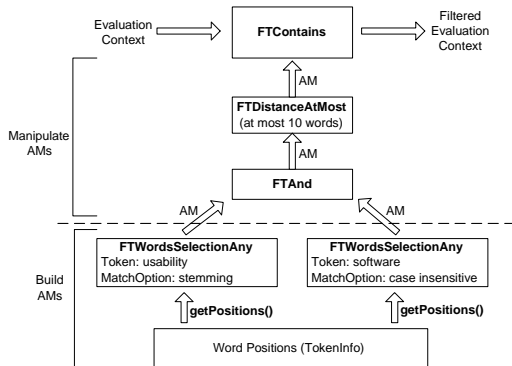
Evaluation Context

FTContains

Filtered Evaluation Context

AM

FTDistanceAtMost
(at most 10 words)

AM

Manipulate AMs

FTAnd

AM

AM

Build AMs

FTWordsSelectionAny
Token: usability
MatchOption: stemming

FTWordsSelectionAny
Token: software
MatchOption: case insensitive

getPositions()

getPositions()

Word Positions (TokenInfo)